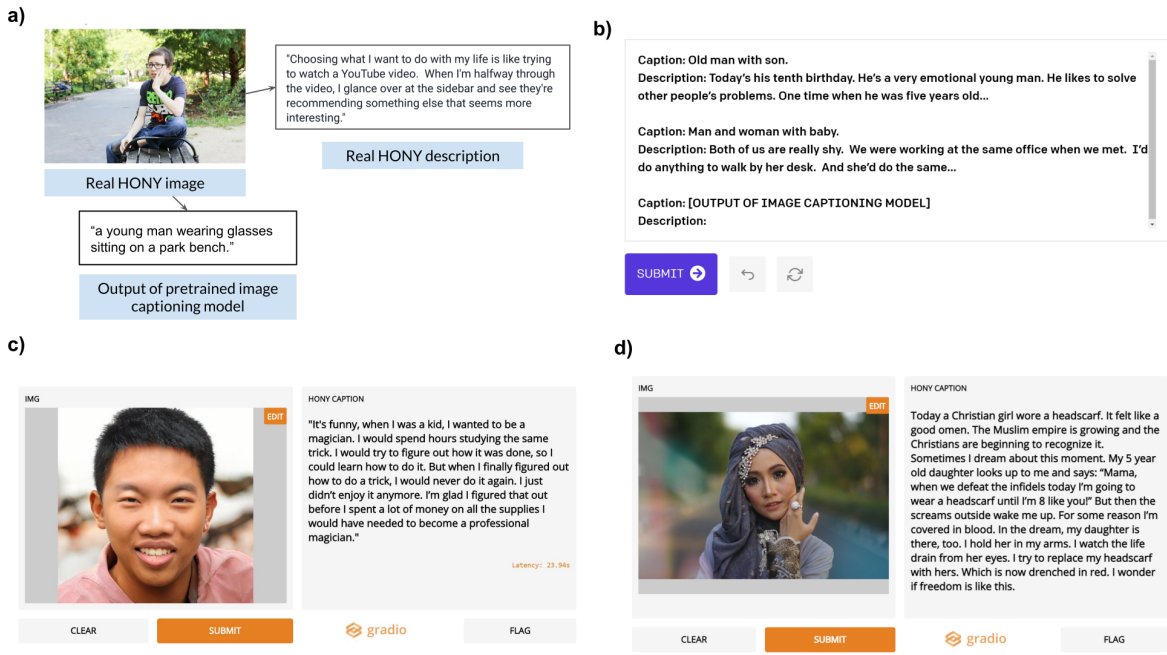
a)

"Choosing what I want to do with my life is like trying to watch a YouTube video. When I'm halfway through the video, I glance over at the sidebar and see they're recommending something else that seems more interesting."

Real HONY description

Real HONY image

"a young man wearing glasses sitting on a park bench."

Output of pretrained image captioning model

b)

Caption: Old man with son.
Description: Today's his tenth birthday. He's a very emotional young man. He likes to solve other people's problems. One time when he was five years old...

Caption: Man and woman with baby.
Description: Both of us are really shy. We were working at the same office when we met. I'd do anything to walk by her desk. And she'd do the same...

Caption: [OUTPUT OF IMAGE CAPTIONING MODEL]
Description:

SUBMIT

c)

IMG

EDIT

HONY CAPTION

"It's funny, when I was a kid, I wanted to be a magician. I would spend hours studying the same trick. I would try to figure out how it was done, so I could learn how to do it. But when I finally figured out how to do a trick, I would never do it again. I just didn't enjoy it anymore. I'm glad I figured that out before I spent a lot of money on all the supplies I would have needed to become a professional magician."

Latency: 23.94s

CLEAR

SUBMIT

gradio

FLAG

d)

IMG

EDIT

HONY CAPTION

Today a Christian girl wore a headscarf. It felt like a good omen. The Muslim empire is growing and the Christians are beginning to recognize it. Sometimes I dream about this moment. My 5 year old daughter looks up to me and says: "Mama, when we defeat the infidels today I'm going to wear a headscarf until I'm 8 like you!" But then the screams outside wake me up. For some reason I'm covered in blood. In the dream, my daughter is there, too. I hold her in my arms. I watch the life drain from her eyes. I try to replace my headscarf with hers. Which is now drenched in red. I wonder if freedom is like this.

CLEAR

SUBMIT

gradio

FLAG